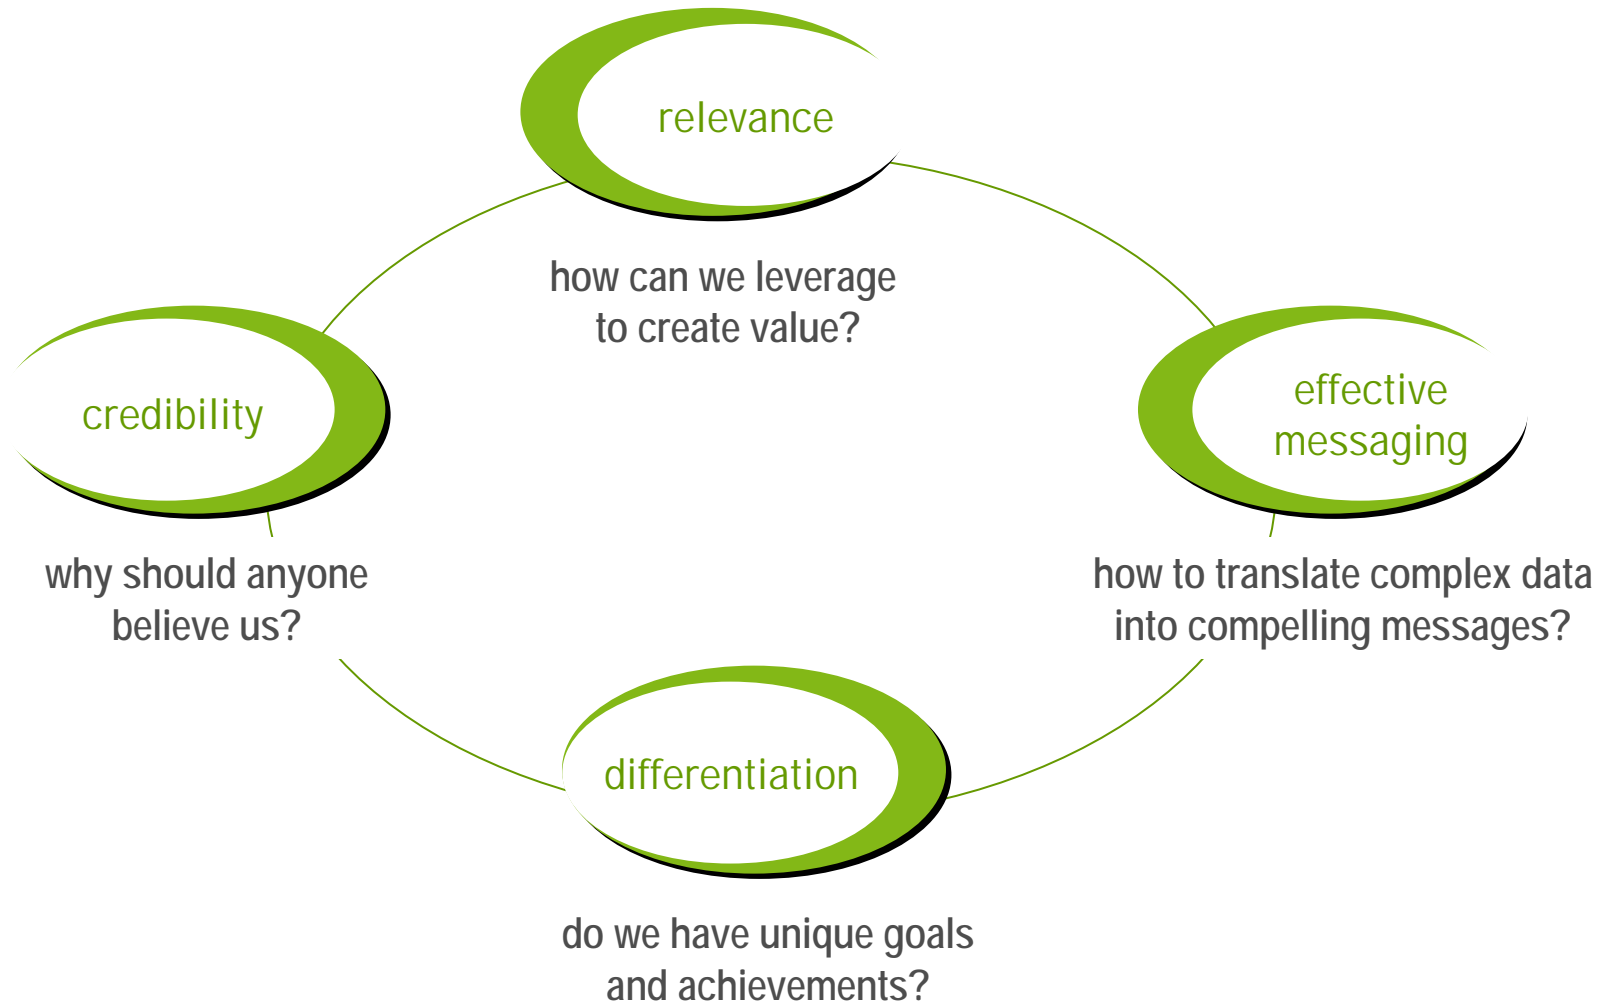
relevance

how can we leverage to create value?

credibility

why should anyone believe us?

effective messaging

how to translate complex data into compelling messages?

differentiation

do we have unique goals and achievements?